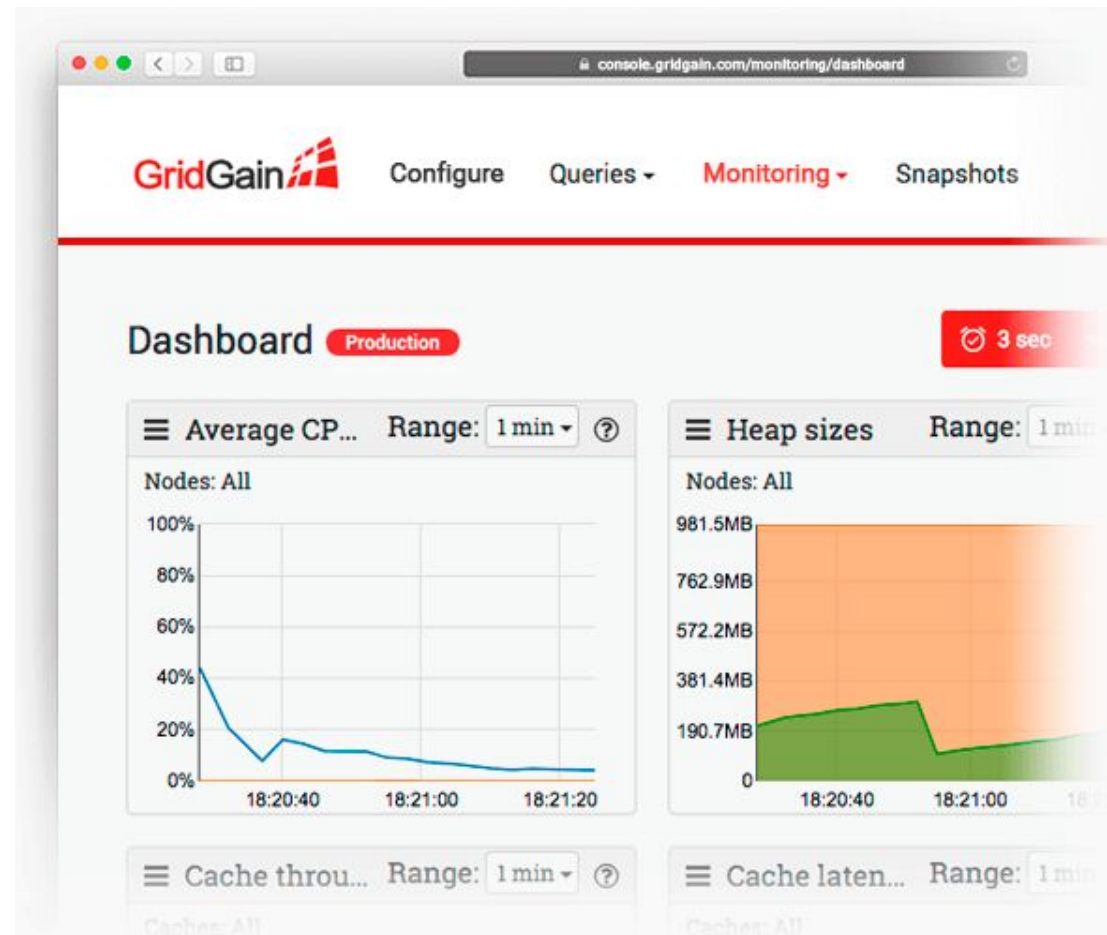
console.gridgain.com/monitoring/dashboard

GridGain Configure Queries Monitoring Snapshots

Dashboard Production

3 sec

Average CP... Range: 1 min ?

Nodes: All

100%
80%
60%
40%
20%
0%
18:20:40 18:21:00 18:21:20

Heap sizes Range: 1 min

Nodes: All

981.5MB
762.9MB
572.2MB
381.4MB
190.7MB
0
18:20:40 18:21:00

Cache throu... Range: 1 min ?

Caches: All

Cache laten... Range: 1 min

Caches: All